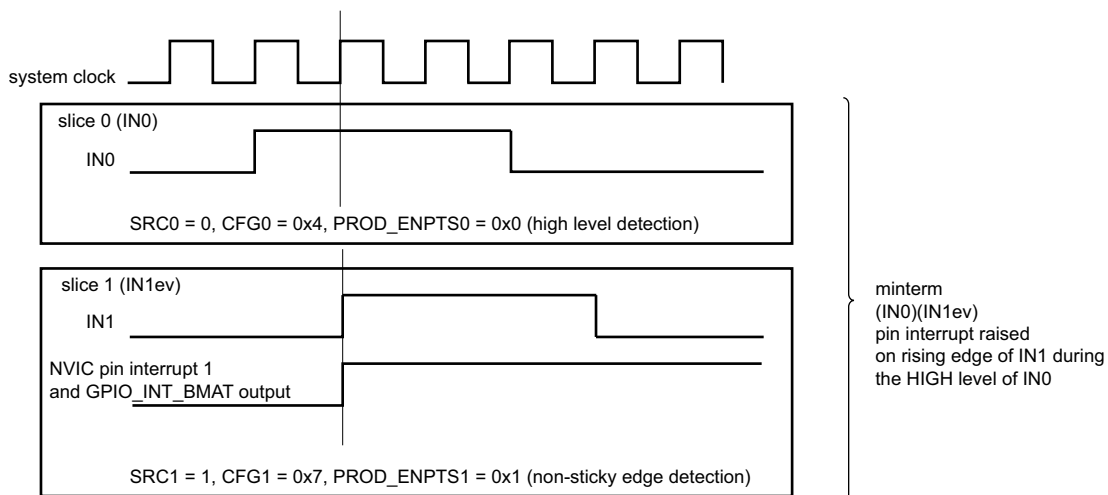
system clock

slice 0 (IN0)

IN0

SRC0 = 0, CFG0 = 0x4, PROD_ENPTS0 = 0x0 (high level detection)

slice 1 (IN1ev)

IN1

NVIC pin interrupt 1 and GPIO_INT_BMAT output

SRC1 = 1, CFG1 = 0x7, PROD_ENPTS1 = 0x1 (non-sticky edge detection)

minterm (IN0)(IN1ev) pin interrupt raised on rising edge of IN1 during the HIGH level of IN0